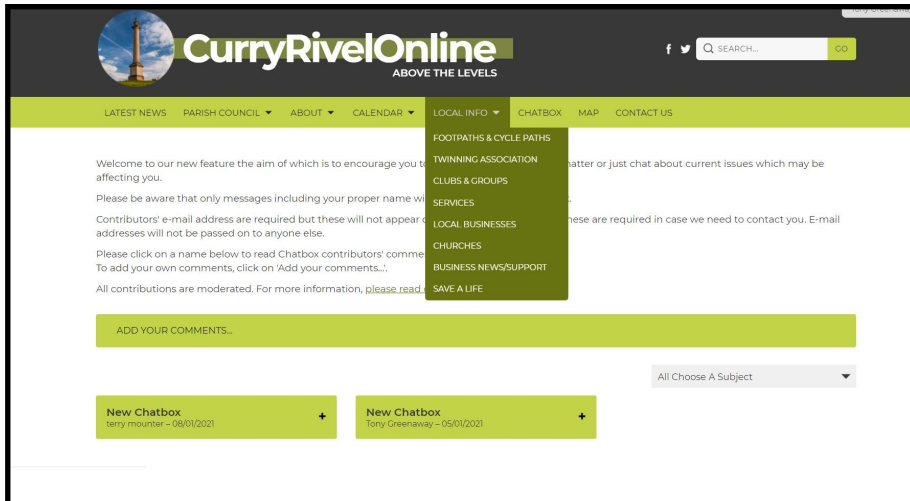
CurryRivelOnline
ABOVE THE LEVELS

SEARCH... GO

LATEST NEWS PARISH COUNCIL ABOUT CALENDAR LOCAL INFO CHATBOX MAP CONTACT US

FOOTPATHS & CYCLE PATHS
TWINNING ASSOCIATION
CLUBS & GROUPS
SERVICES
LOCAL BUSINESSES
CHURCHES
BUSINESS NEWS/SUPPORT
SAVE A LIFE

Welcome to our new feature the aim of which is to encourage you t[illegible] matter or just chat about current issues which may be affecting you.

Please be aware that only messages including your proper name wi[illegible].

Contributors' e-mail address are required but these will not appear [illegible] hese are required in case we need to contact you. E-mail addresses will not be passed on to anyone else.

Please click on a name below to read Chatbox contributors' comme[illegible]
To add your own comments, click on 'Add your comments...'.

All contributions are moderated. For more information, please read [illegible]

ADD YOUR COMMENTS...

All Choose A Subject

New Chatbox
terry mounter – 08/01/2021

New Chatbox
Tony Greenaway – 05/01/2021